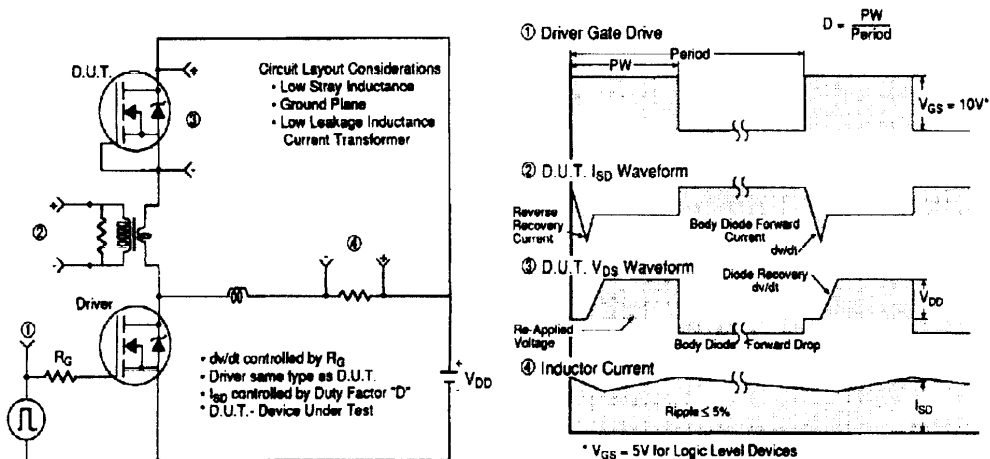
D.U.T.

③

Circuit Layout Considerations
• Low Stray Inductance
• Ground Plane
• Low Leakage Inductance Current Transformer

②

④

Driver

①

$R_G$

• dv/dt controlled by $R_G$
• Driver same type as D.U.T.
• $I_{SD}$ controlled by Duty Factor "D"
* D.U.T.- Device Under Test

$V_{DD}$

① Driver Gate Drive

$D = \frac{PW}{Period}$

PW

Period

$V_{GS} = 10V^*$

② D.U.T. $I_{SD}$ Waveform

Reverse Recovery Current

Body Diode Forward Current

di/dt

③ D.U.T. $V_{DS}$ Waveform

Diode Recovery dv/dt

$V_{DD}$

Re-Applied Voltage

Body Diode Forward Drop

④ Inductor Current

Ripple ≤ 5%

$I_{SD}$

* $V_{GS}$ = 5V for Logic Level Devices